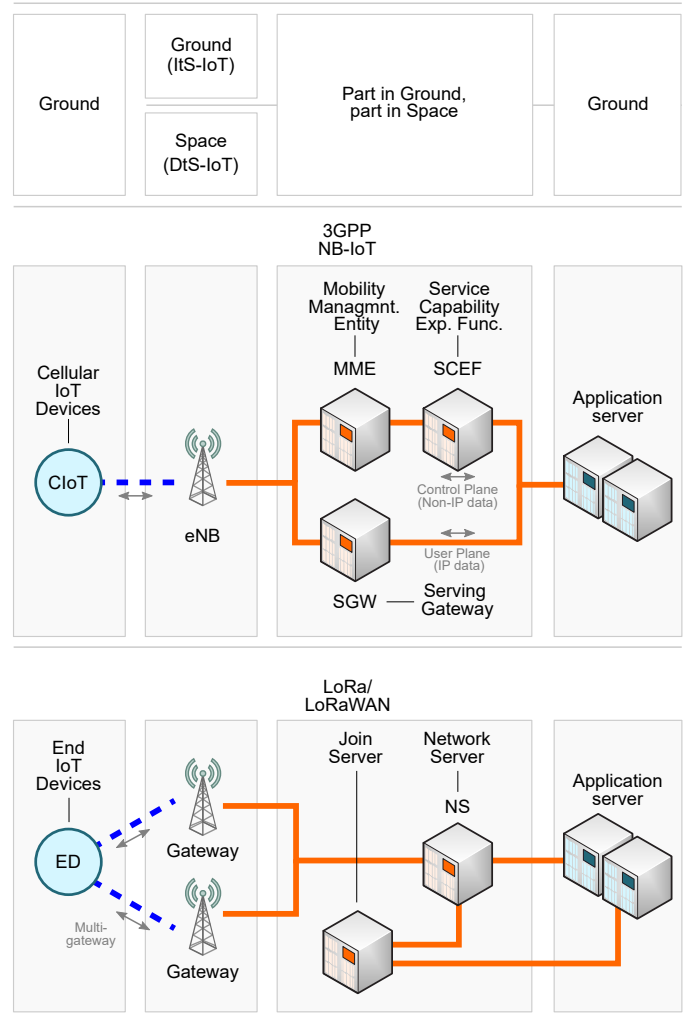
Ground

Ground (ItS-IoT)

Space (DtS-IoT)

Part in Ground, part in Space

Ground

3GPP NB-IoT

Cellular IoT Devices

CIoT

eNB

Mobility Managmnt. Entity

MME

Service Capability Exp. Func.

SCEF

Control Plane (Non-IP data)

User Plane (IP data)

SGW — Serving Gateway

Application server

LoRa/ LoRaWAN

End IoT Devices

ED

Multi-gateway

Gateway

Gateway

Join Server

Network Server

NS

Application server